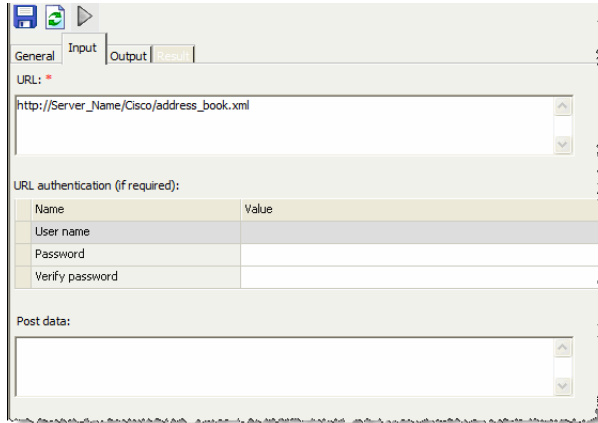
General Input Output Result

URL: *

http://Server_Name/Cisco/address_book.xml

URL authentication (if required):

| Name | Value |
|---|---|
| User name | |
| Password | |
| Verify password | |

Post data: